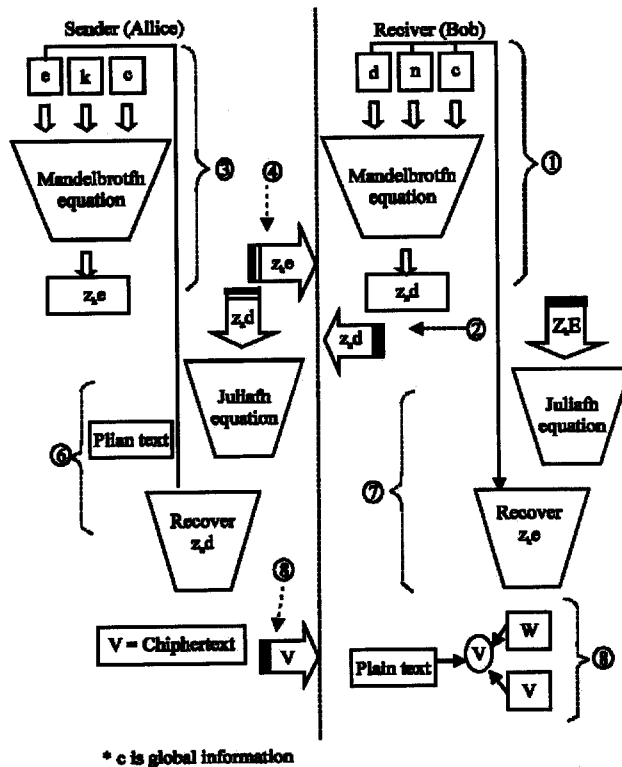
Sender (Allice)

e k c

Mandelbrotfn equation

$z_ie$

③

④

$z_ie$

$z_id$

Juliafn equation

⑥

Plian text

Recover $z_id$

⑧

V = Chiphertext

V

Reciver (Bob)

d n c

Mandelbrotfn equation

$z_id$

①

②

$z_id$

$Z_iE$

Juliafn equation

⑦

Recover $z_ie$

Plain text

V

W

V

⑤

* c is global information